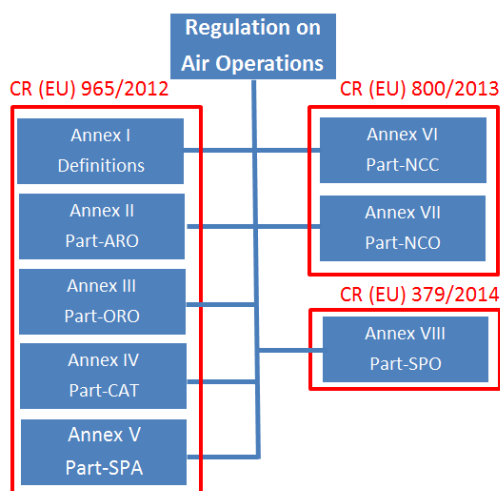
Regulation on Air Operations

CR (EU) 965/2012

Annex I
Definitions

Annex II
Part-ARO

Annex III
Part-ORO

Annex IV
Part-CAT

Annex V
Part-SPA

CR (EU) 800/2013

Annex VI
Part-NCC

Annex VII
Part-NCO

CR (EU) 379/2014

Annex VIII
Part-SPO